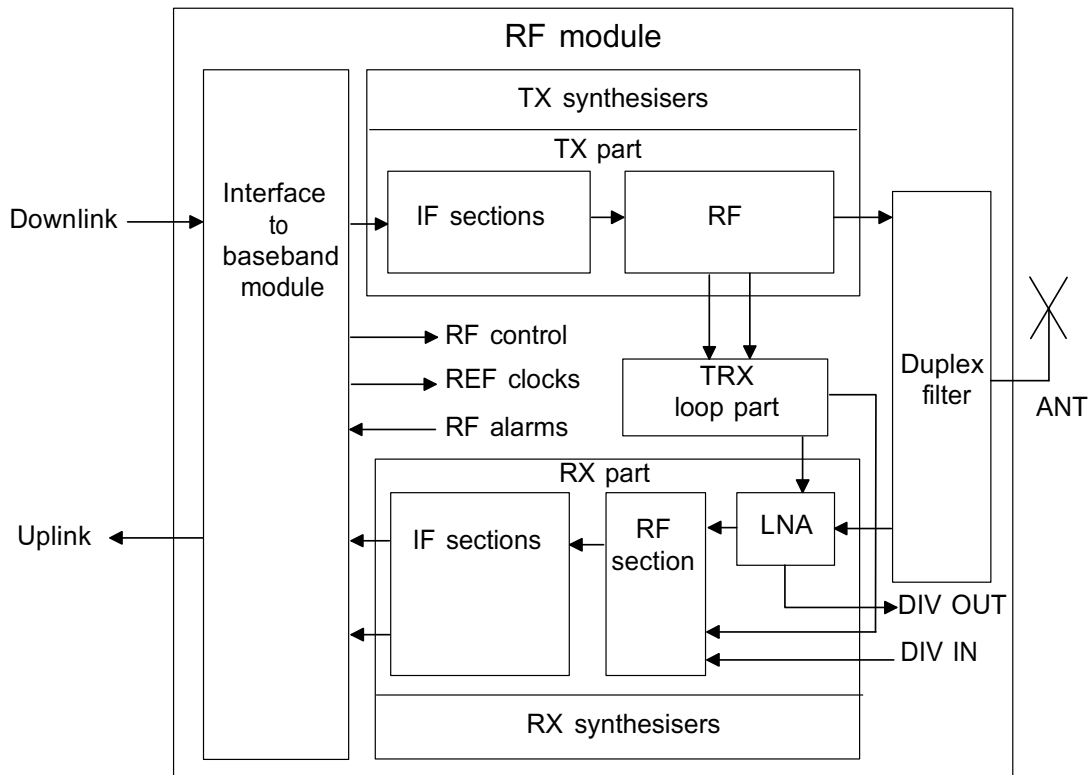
RF module

Downlink

Interface to baseband module

Uplink

TX synthesisers

TX part

IF sections

RF

Duplex filter

ANT

RF control

REF clocks

RF alarms

TRX loop part

RX part

IF sections

RF section

LNA

DIV OUT

DIV IN

RX synthesisers